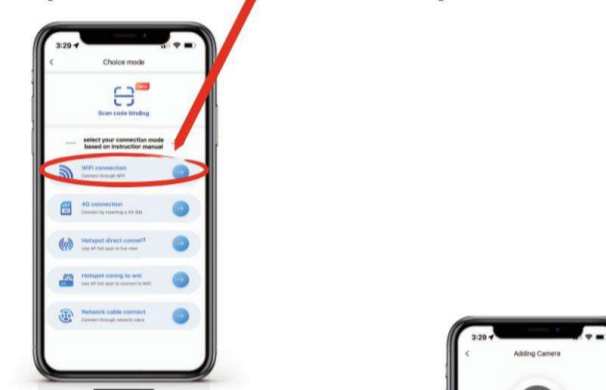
3:29

<

Choice mode

New

Scan code binding

select your connection mode based on instructor manual

WiFi connection
Connect through WiFi

4G connection
Connect by inserting a 4G SIM

Hotspot direct connect
Use AP hot spot to live view

Hotspot config to wifi
Use AP hot spot to connect to WiFi

Network cable connect
Connect through network cable

3:29

<

Adding Camera